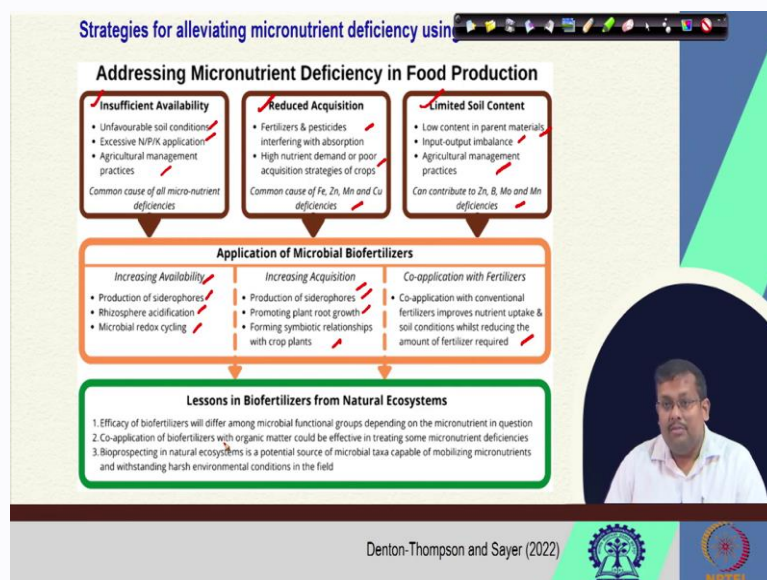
Strategies for alleviating micronutrient deficiency using

Addressing Micronutrient Deficiency in Food Production

Insufficient Availability
• Unfavourable soil conditions
• Excessive N/P/K application
• Agricultural management practices
Common cause of all micro-nutrient deficiencies

Reduced Acquisition
• Fertilizers & pesticides interfering with absorption
• High nutrient demand or poor acquisition strategies of crops
Common cause of Fe, Zn, Mn and Cu deficiencies

Limited Soil Content
• Low content in parent materials
• Input-output imbalance
• Agricultural management practices
Can contribute to Zn, B, Mo and Mn deficiencies

Application of Microbial Biofertilizers

Increasing Availability
• Production of siderophores
• Rhizosphere acidification
• Microbial redox cycling

Increasing Acquisition
• Production of siderophores
• Promoting plant root growth
• Forming symbiotic relationships with crop plants

Co-application with Fertilizers
• Co-application with conventional fertilizers improves nutrient uptake & soil conditions whilst reducing the amount of fertilizer required

Lessons in Biofertilizers from Natural Ecosystems

1. Efficacy of biofertilizers will differ among microbial functional groups depending on the micronutrient in question
2. Co-application of biofertilizers with organic matter could be effective in treating some micronutrient deficiencies
3. Bioprospecting in natural ecosystems is a potential source of microbial taxa capable of mobilizing micronutrients and withstanding harsh environmental conditions in the field

Denton-Thompson and Sayer (2022)

NPTEL